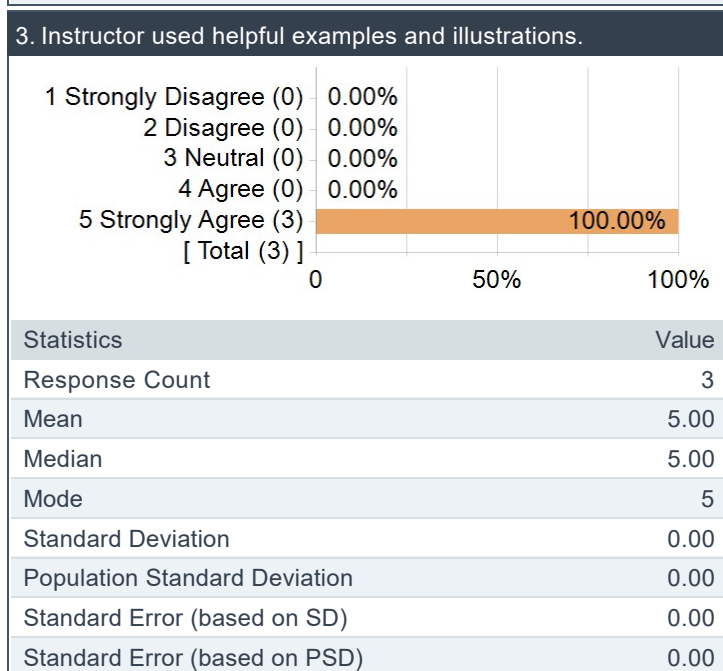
3. Instructor used helpful examples and illustrations.

1 Strongly Disagree (0) 0.00%
2 Disagree (0) 0.00%
3 Neutral (0) 0.00%
4 Agree (0) 0.00%
5 Strongly Agree (3) 100.00%
[ Total (3) ]

0 50% 100%

| Statistics | Value |
|---|---|
| Response Count | 3 |
| Mean | 5.00 |
| Median | 5.00 |
| Mode | 5 |
| Standard Deviation | 0.00 |
| Population Standard Deviation | 0.00 |
| Standard Error (based on SD) | 0.00 |
| Standard Error (based on PSD) | 0.00 |